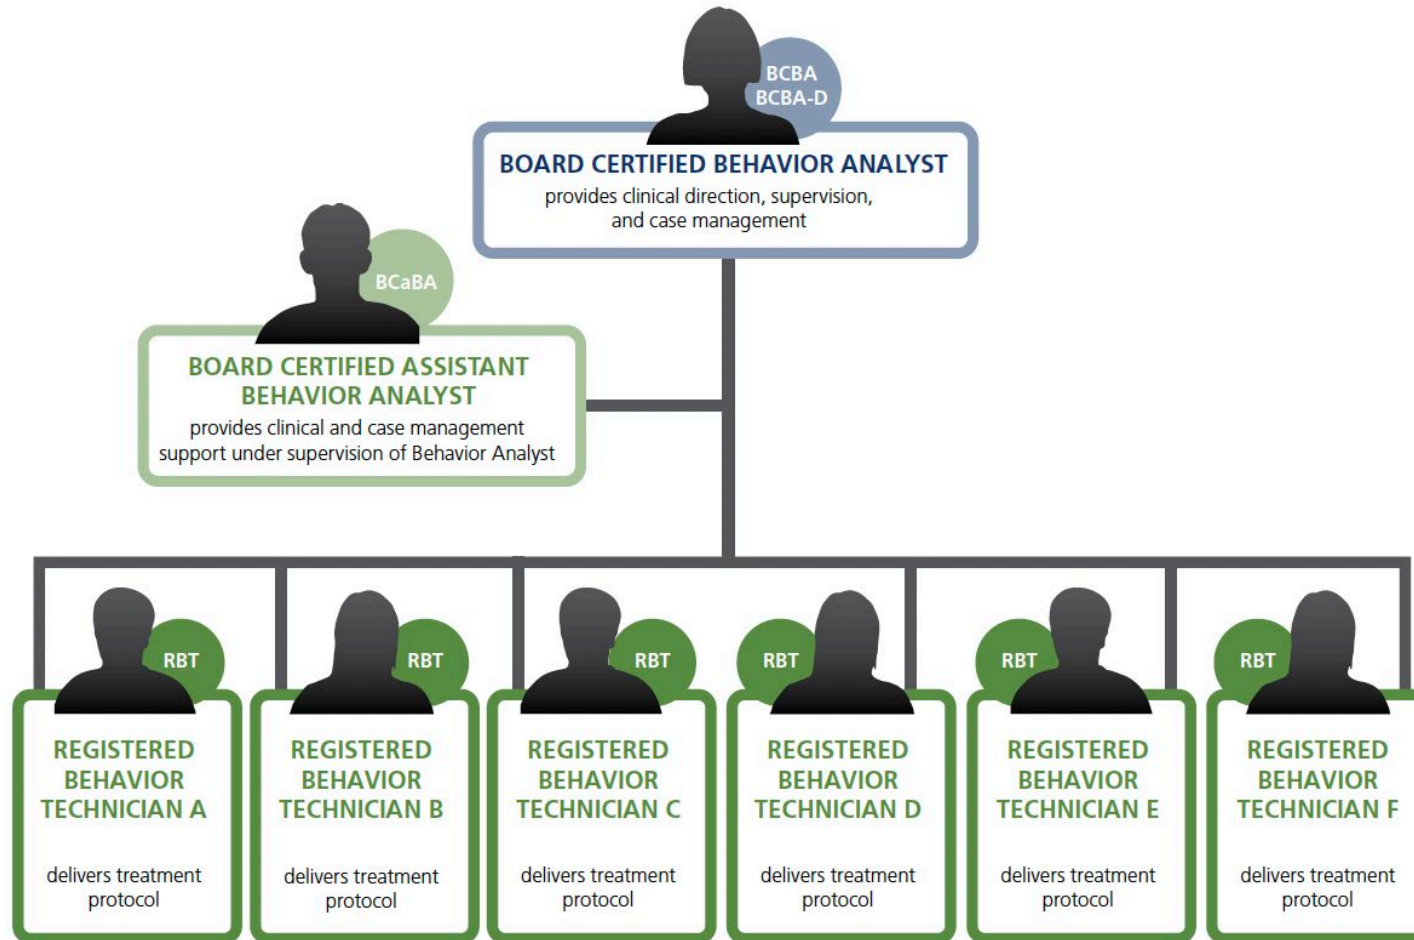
BCBA
BCBA-D

BOARD CERTIFIED BEHAVIOR ANALYST
provides clinical direction, supervision, and case management

BCaBA

BOARD CERTIFIED ASSISTANT BEHAVIOR ANALYST
provides clinical and case management support under supervision of Behavior Analyst

RBT
REGISTERED BEHAVIOR TECHNICIAN A
delivers treatment protocol

RBT
REGISTERED BEHAVIOR TECHNICIAN B
delivers treatment protocol

RBT
REGISTERED BEHAVIOR TECHNICIAN C
delivers treatment protocol

RBT
REGISTERED BEHAVIOR TECHNICIAN D
delivers treatment protocol

RBT
REGISTERED BEHAVIOR TECHNICIAN E
delivers treatment protocol

RBT
REGISTERED BEHAVIOR TECHNICIAN F
delivers treatment protocol